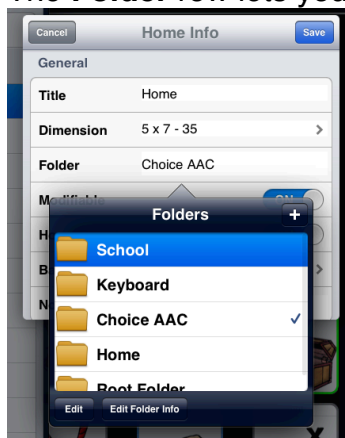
The Folder row lets you

Cancel
Home Info
Save
General

| Title | Home |
|---|---|
| Dimension | 5 x 7 - 35 |
| Folder | Choice AAC |

M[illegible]
H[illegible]
B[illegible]
N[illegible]

Folders
+
School
Keyboard
Choice AAC ✓
Home
Root Folder
Edit
Edit Folder Info